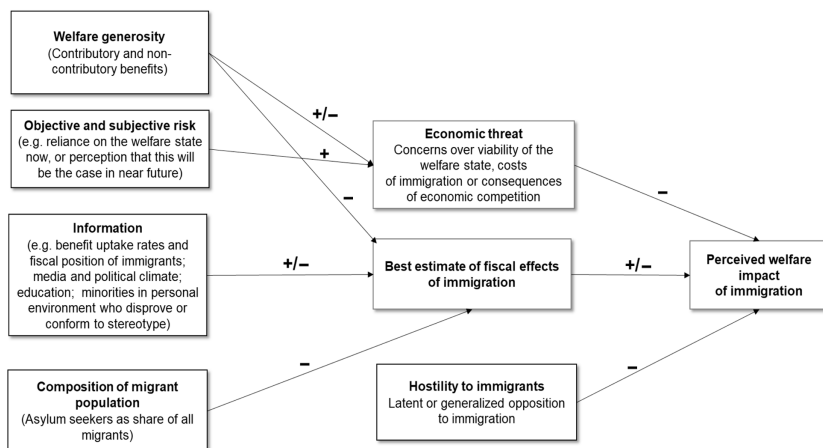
Welfare generosity
(Contributory and non-contributory benefits)

Objective and subjective risk
(e.g. reliance on the welfare state now, or perception that this will be the case in near future)

Information
(e.g. benefit uptake rates and fiscal position of immigrants; media and political climate; education; minorities in personal environment who disprove or conform to stereotype)

Composition of migrant population
(Asylum seekers as share of all migrants)

+/–

+

–

Economic threat
Concerns over viability of the welfare state, costs of immigration or consequences of economic competition

+/–

Best estimate of fiscal effects of immigration

–

Hostility to immigrants
Latent or generalized opposition to immigration

–

+/–

–

Perceived welfare impact of immigration